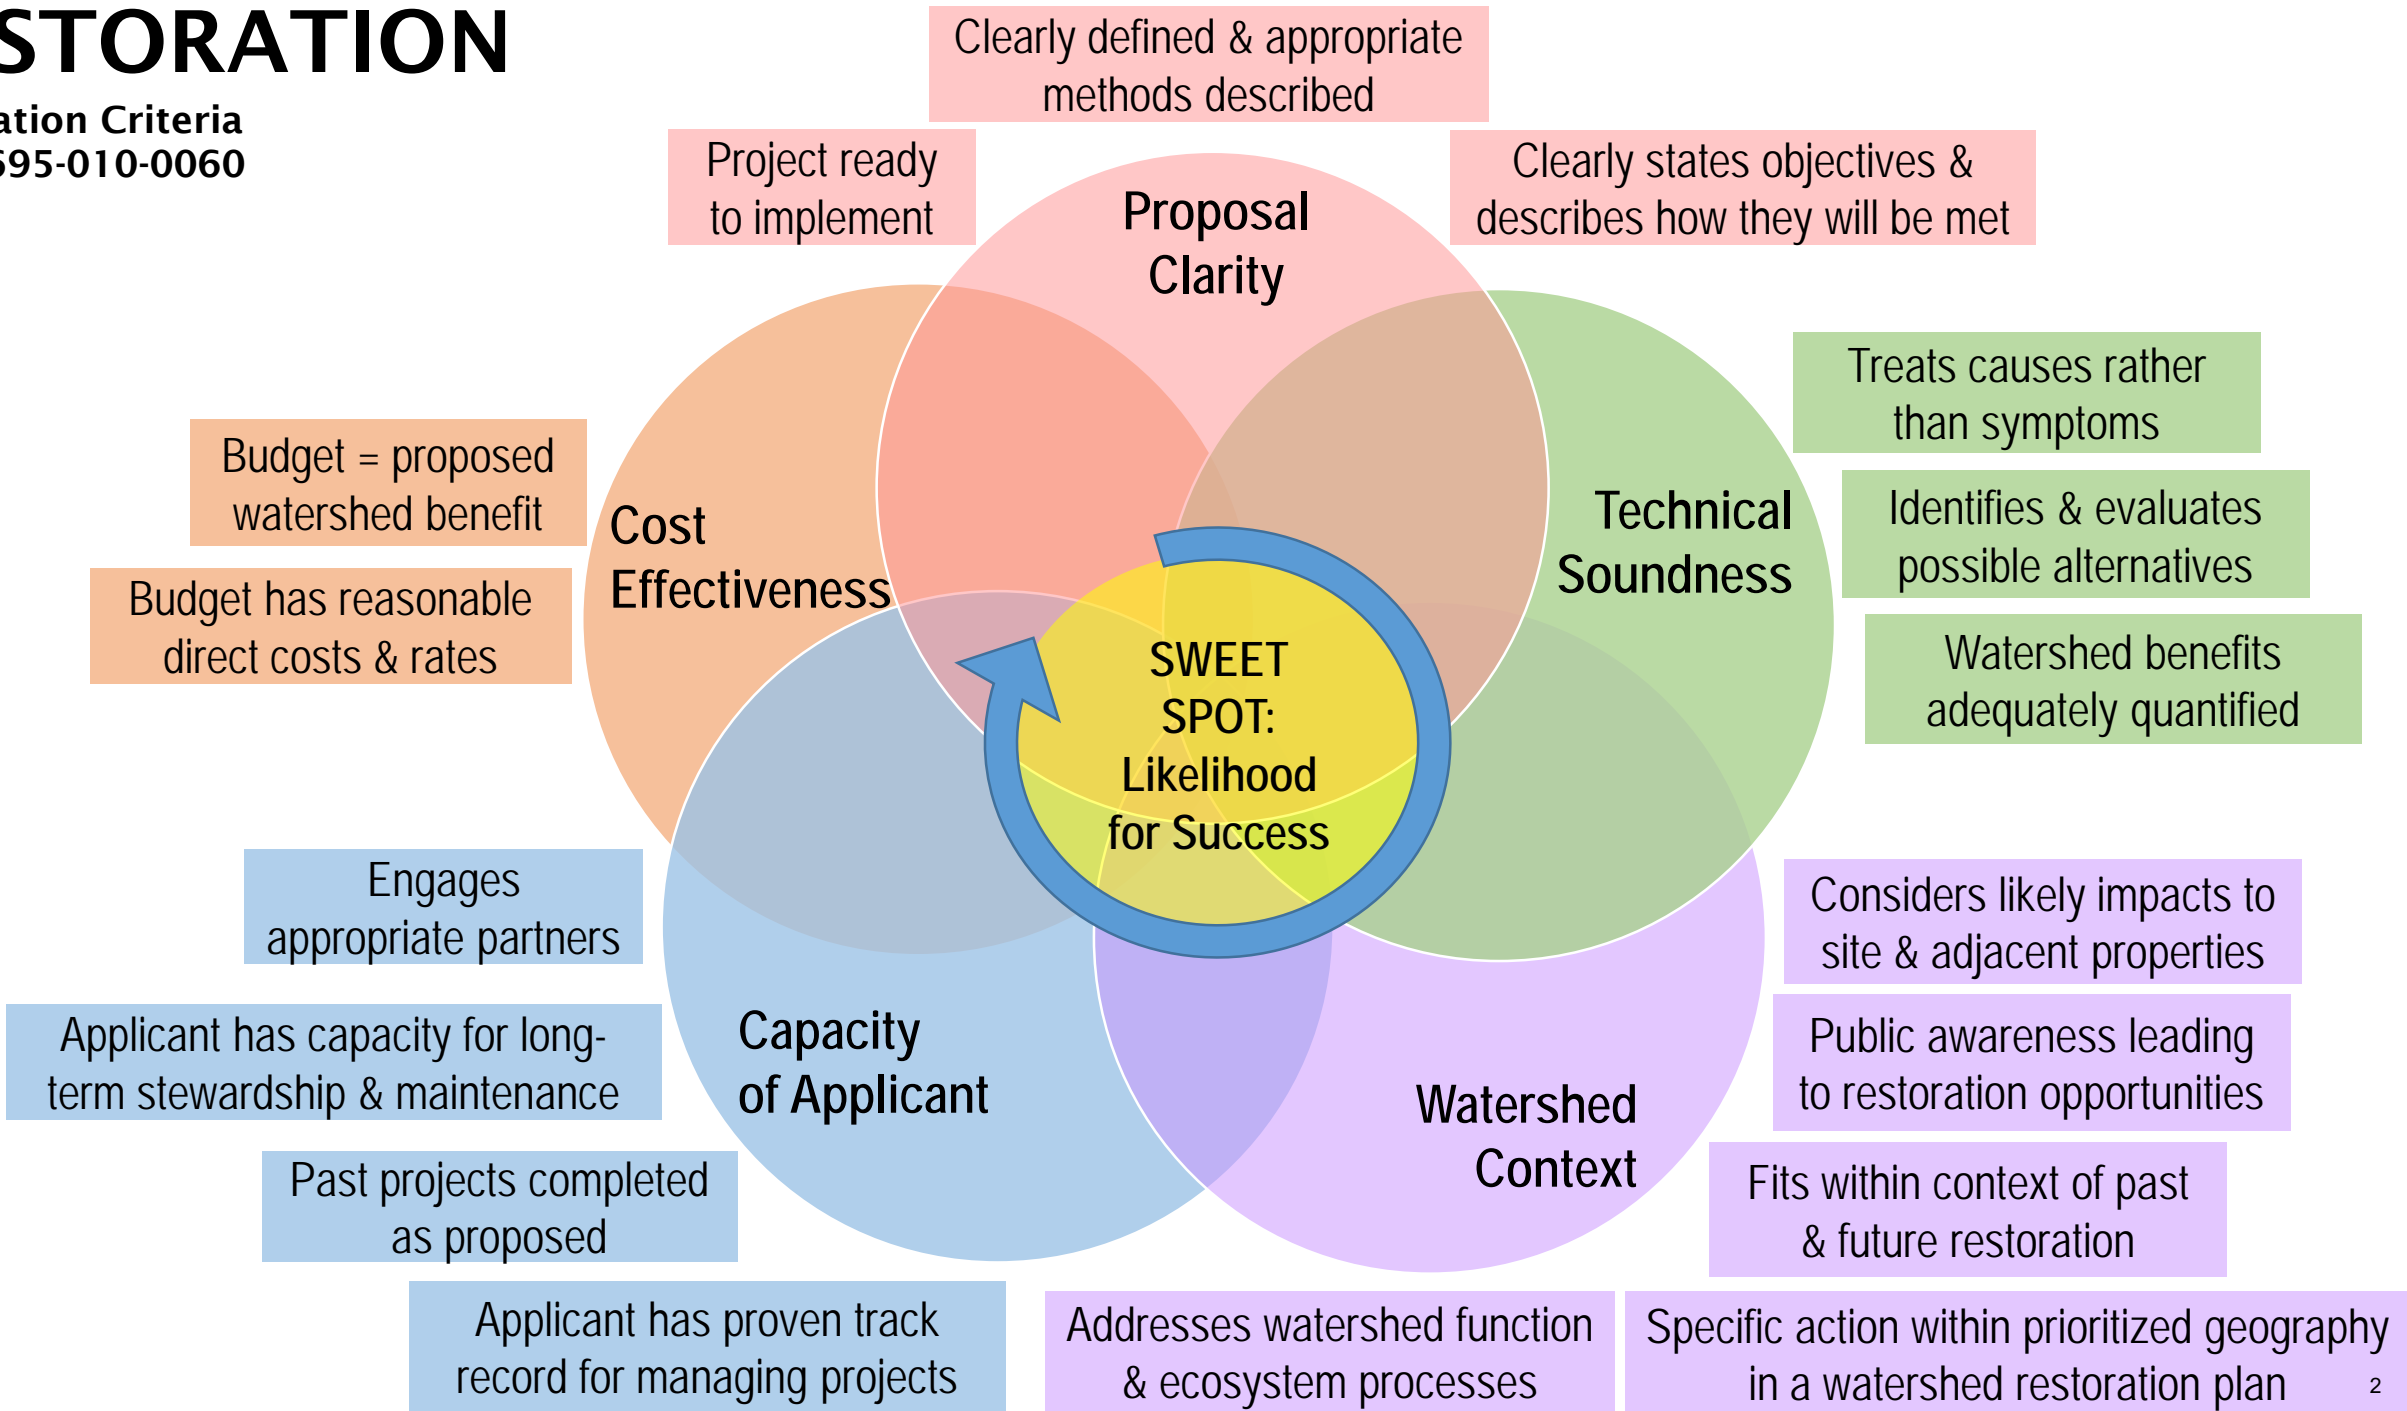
STORATION
ation Criteria
595-010-0060

Clearly defined & appropriate methods described

Project ready to implement

Proposal Clarity

Clearly states objectives & describes how they will be met

Treats causes rather than symptoms

Budget = proposed watershed benefit

Cost Effectiveness

Technical Soundness

Identifies & evaluates possible alternatives

Budget has reasonable direct costs & rates

Watershed benefits adequately quantified

SWEET SPOT: Likelihood for Success

Engages appropriate partners

Considers likely impacts to site & adjacent properties

Applicant has capacity for long-term stewardship & maintenance

Capacity of Applicant

Public awareness leading to restoration opportunities

Watershed Context

Past projects completed as proposed

Fits within context of past & future restoration

Applicant has proven track record for managing projects

Addresses watershed function & ecosystem processes

Specific action within prioritized geography in a watershed restoration plan

2